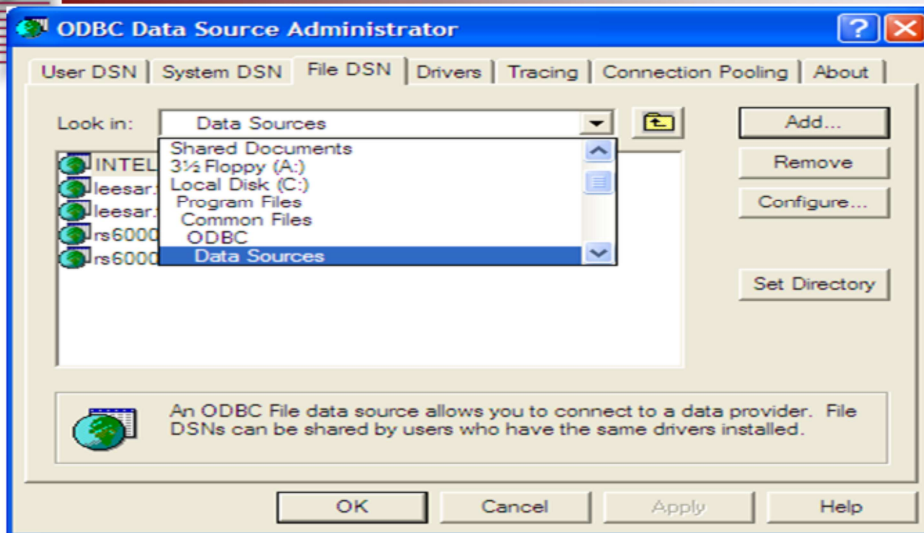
ODBC Data Source Administrator

User DSN | System DSN | File DSN | Drivers | Tracing | Connection Pooling | About

Look in: Data Sources

Shared Documents
3½ Floppy (A:)
Local Disk (C:)
Program Files
Common Files
ODBC
Data Sources

INTEL
leesar.
leesar.
rs6000
rs6000

Add...
Remove
Configure...
Set Directory

An ODBC File data source allows you to connect to a data provider. File DSNs can be shared by users who have the same drivers installed.

OK
Cancel
Apply
Help